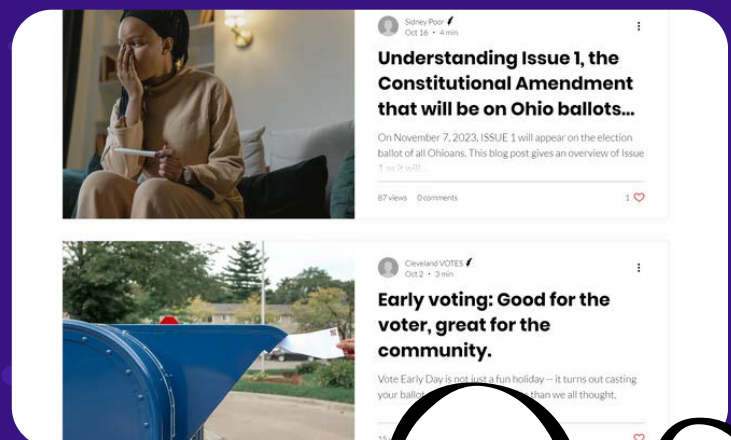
Sidney Poor
Oct 16 · 4 min

Understanding Issue 1, the Constitutional Amendment that will be on Ohio ballots...

On November 7, 2023, ISSUE 1 will appear on the election ballot of all Ohioans. This blog post gives an overview of Issue 1 so it will...

87 views 0 comments

1

Cleveland VOTES
Oct 2 · 3 min

Early voting: Good for the voter, great for the community.

Vote Early Day is not just a fun holiday -- it turns out casting your ballot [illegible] than we all thought.

15 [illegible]